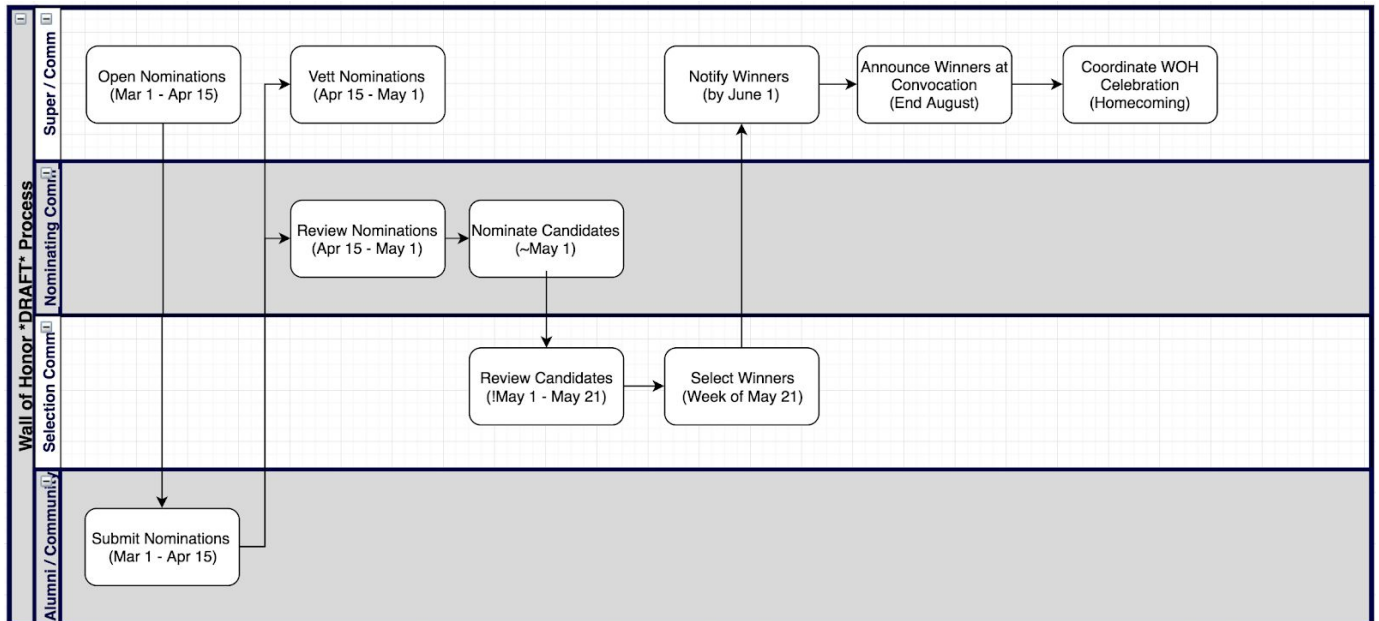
Wall of Honor *DRAFT* Process

Super / Comm

Open Nominations (Mar 1 - Apr 15)

Vett Nominations (Apr 15 - May 1)

Notify Winners (by June 1)

Announce Winners at Convocation (End August)

Coordinate WOH Celebration (Homecoming)

Nominating Comm

Review Nominations (Apr 15 - May 1)

Nominate Candidates (~May 1)

Selection Comm

Review Candidates (!May 1 - May 21)

Select Winners (Week of May 21)

Alumni / Community

Submit Nominations (Mar 1 - Apr 15)